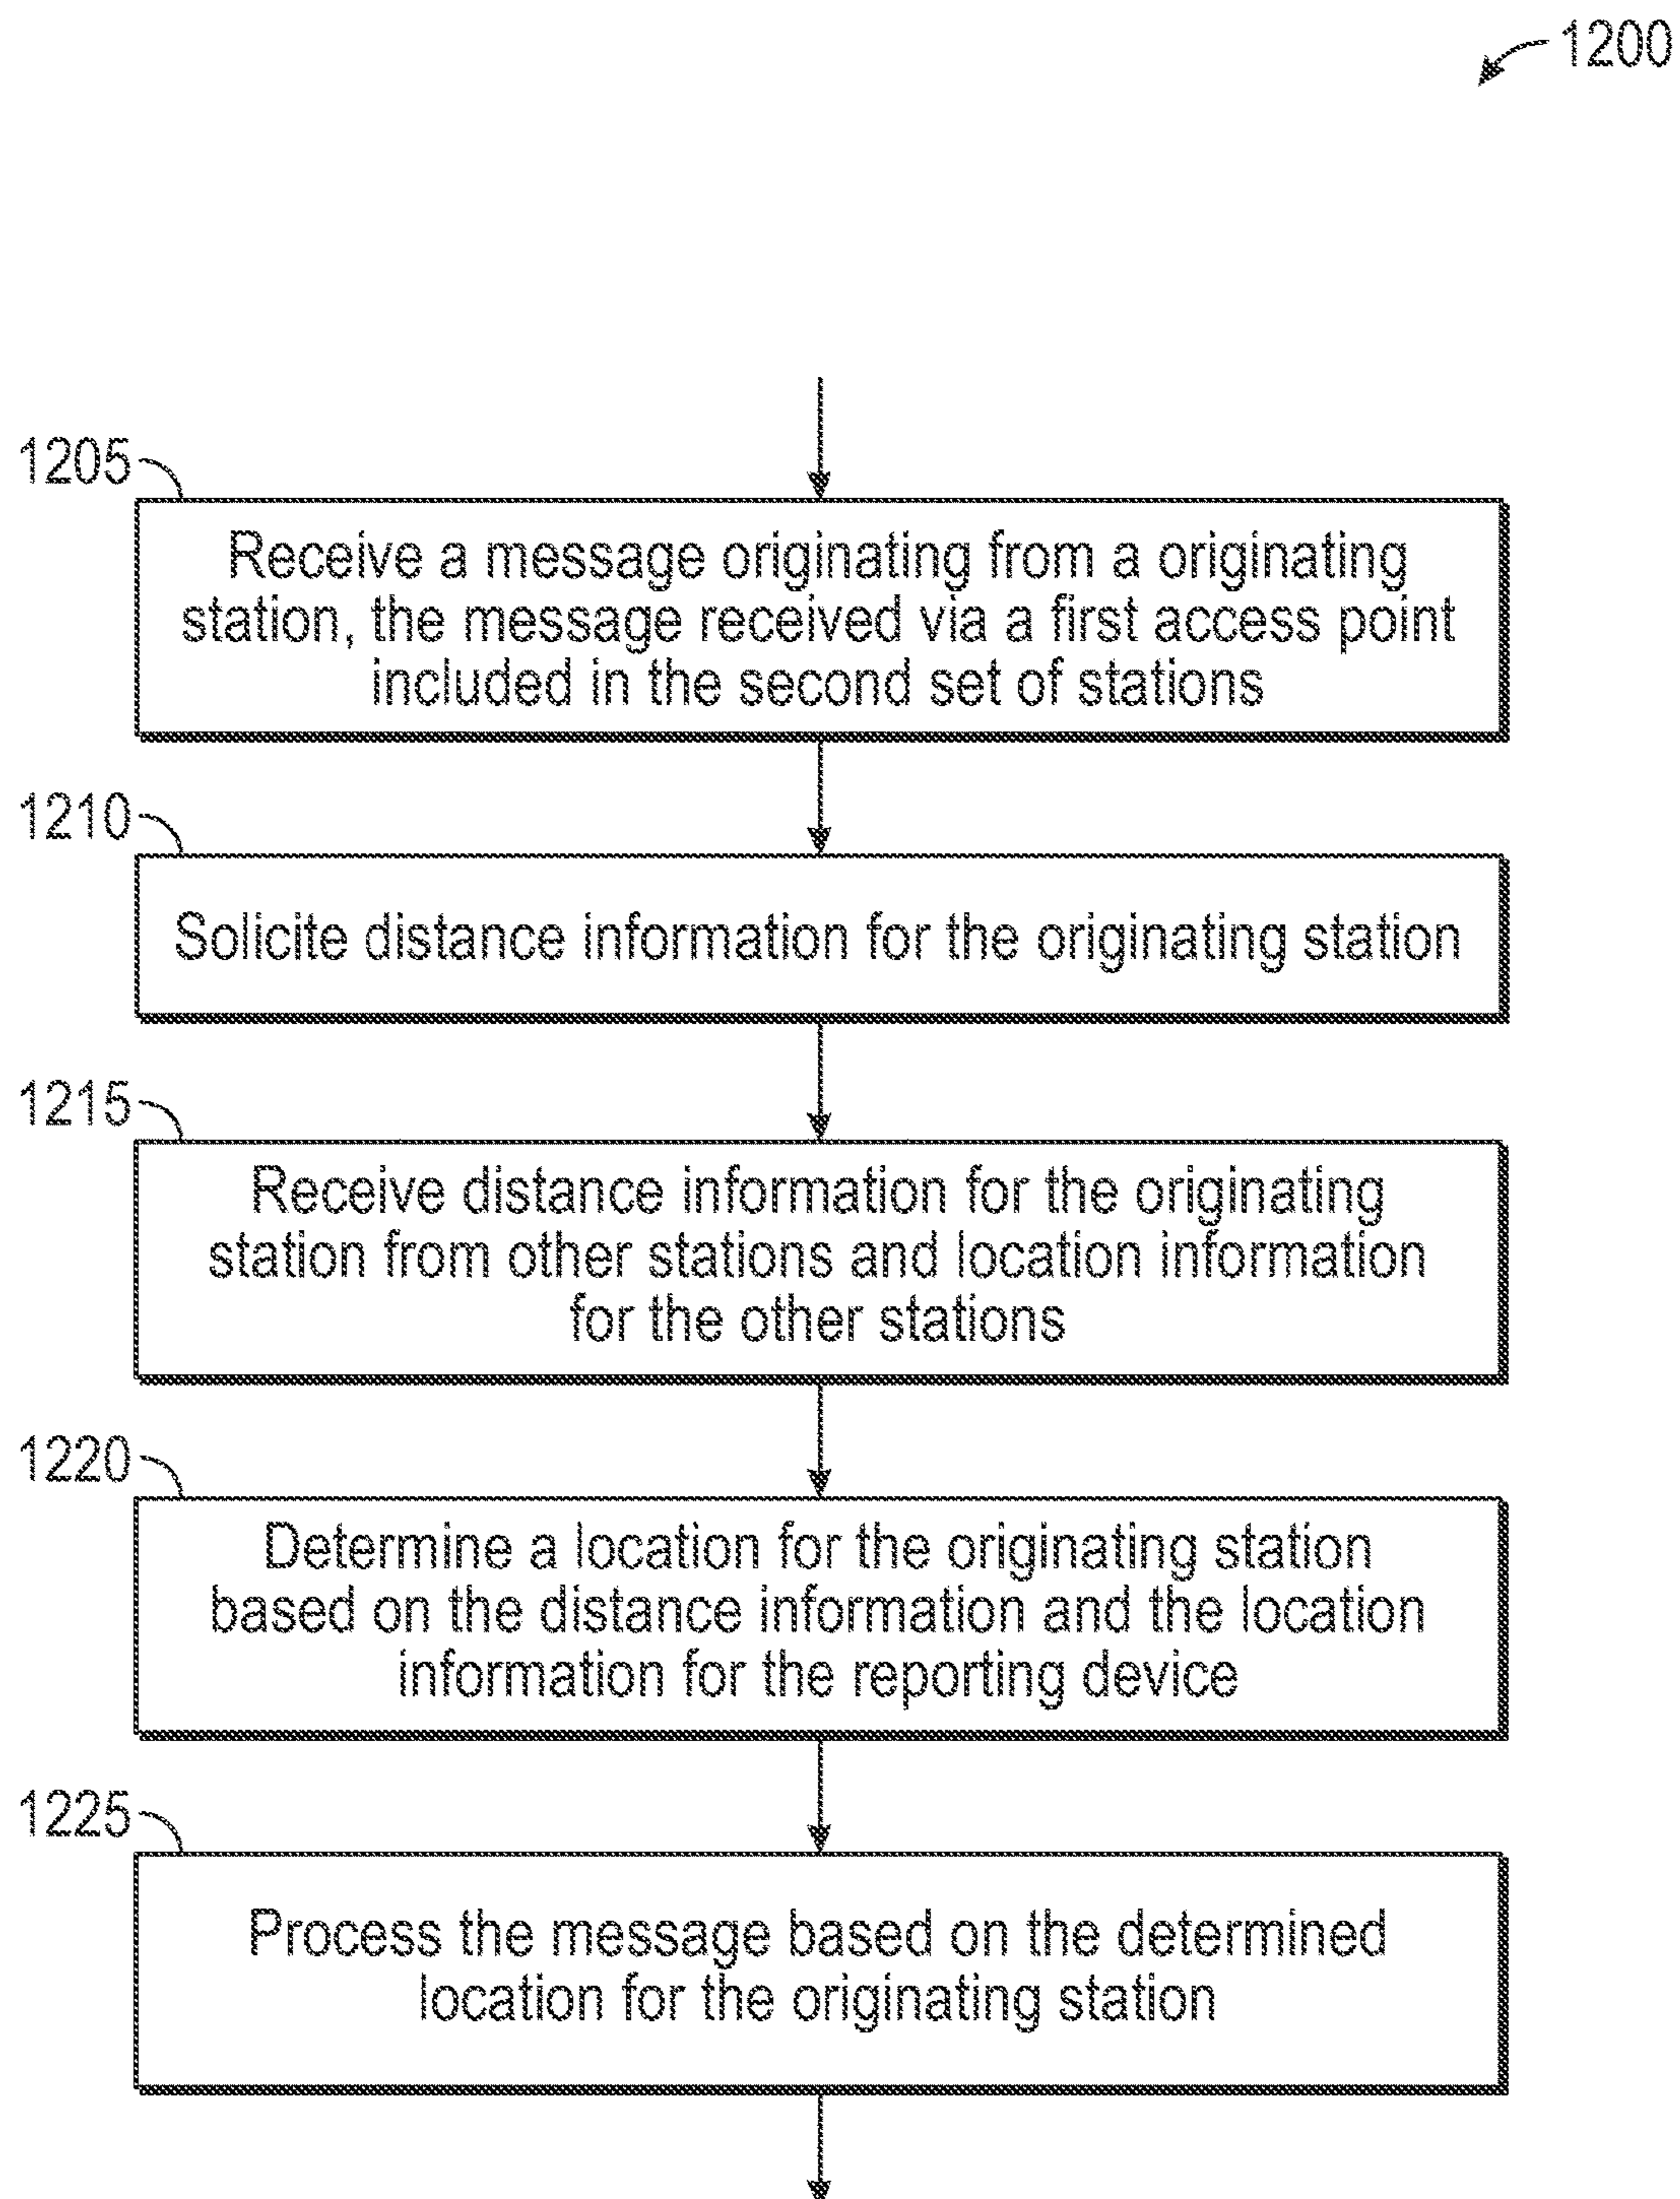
1200

1205

Receive a message originating from a originating station, the message received via a first access point included in the second set of stations

1210

Solicite distance information for the originating station

1215

Receive distance information for the originating station from other stations and location information for the other stations

1220

Determine a location for the originating station based on the distance information and the location information for the reporting device

1225

Process the message based on the determined location for the originating station